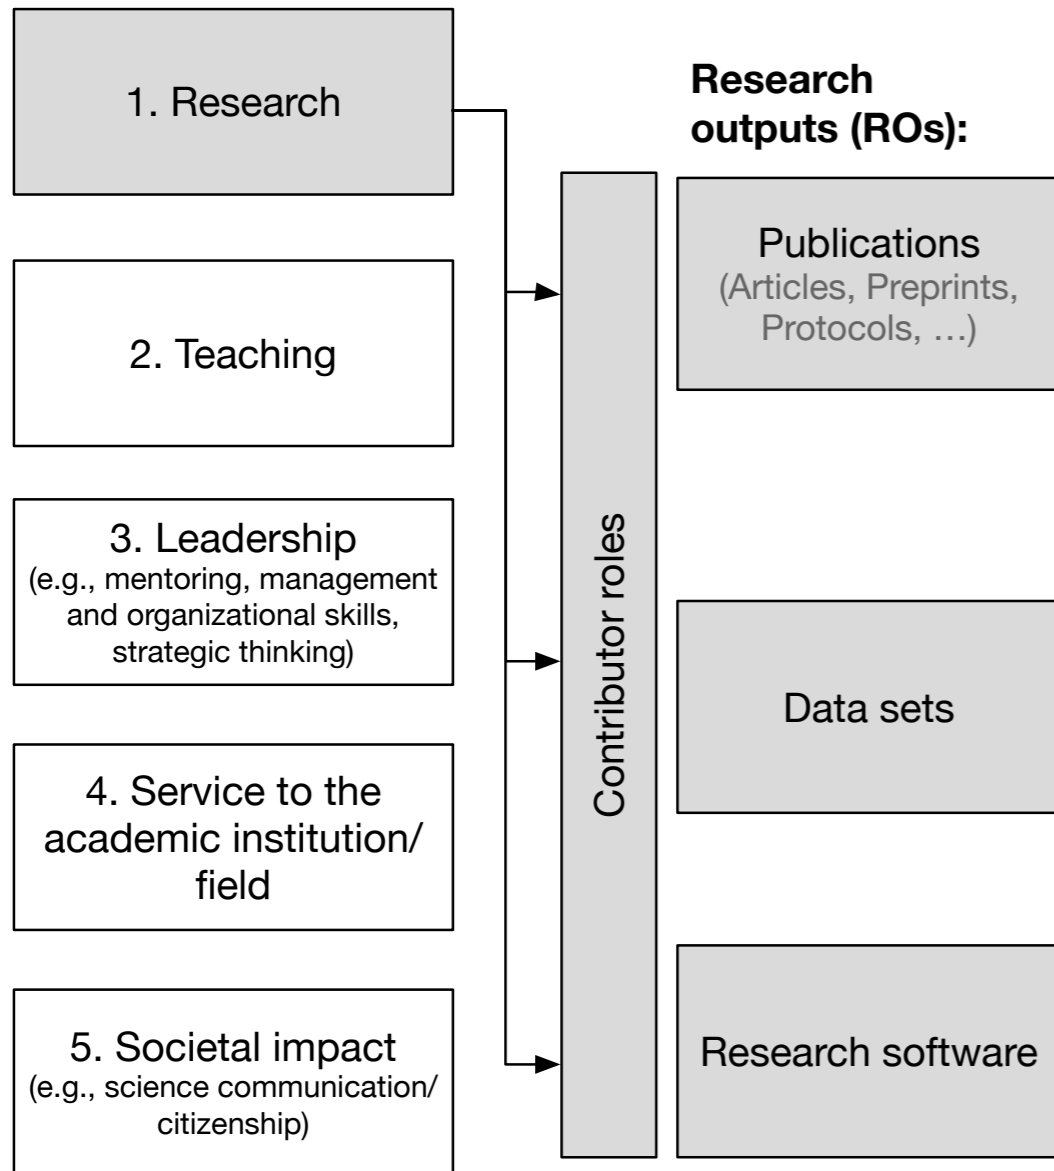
1. Research

2. Teaching

3. Leadership
(e.g., mentoring, management and organizational skills, strategic thinking)

4. Service to the academic institution/ field

5. Societal impact
(e.g., science communication/ citizenship)

Contributor roles

Research outputs (ROs):

Publications
(Articles, Preprints, Protocols, …)

Data sets

Research software